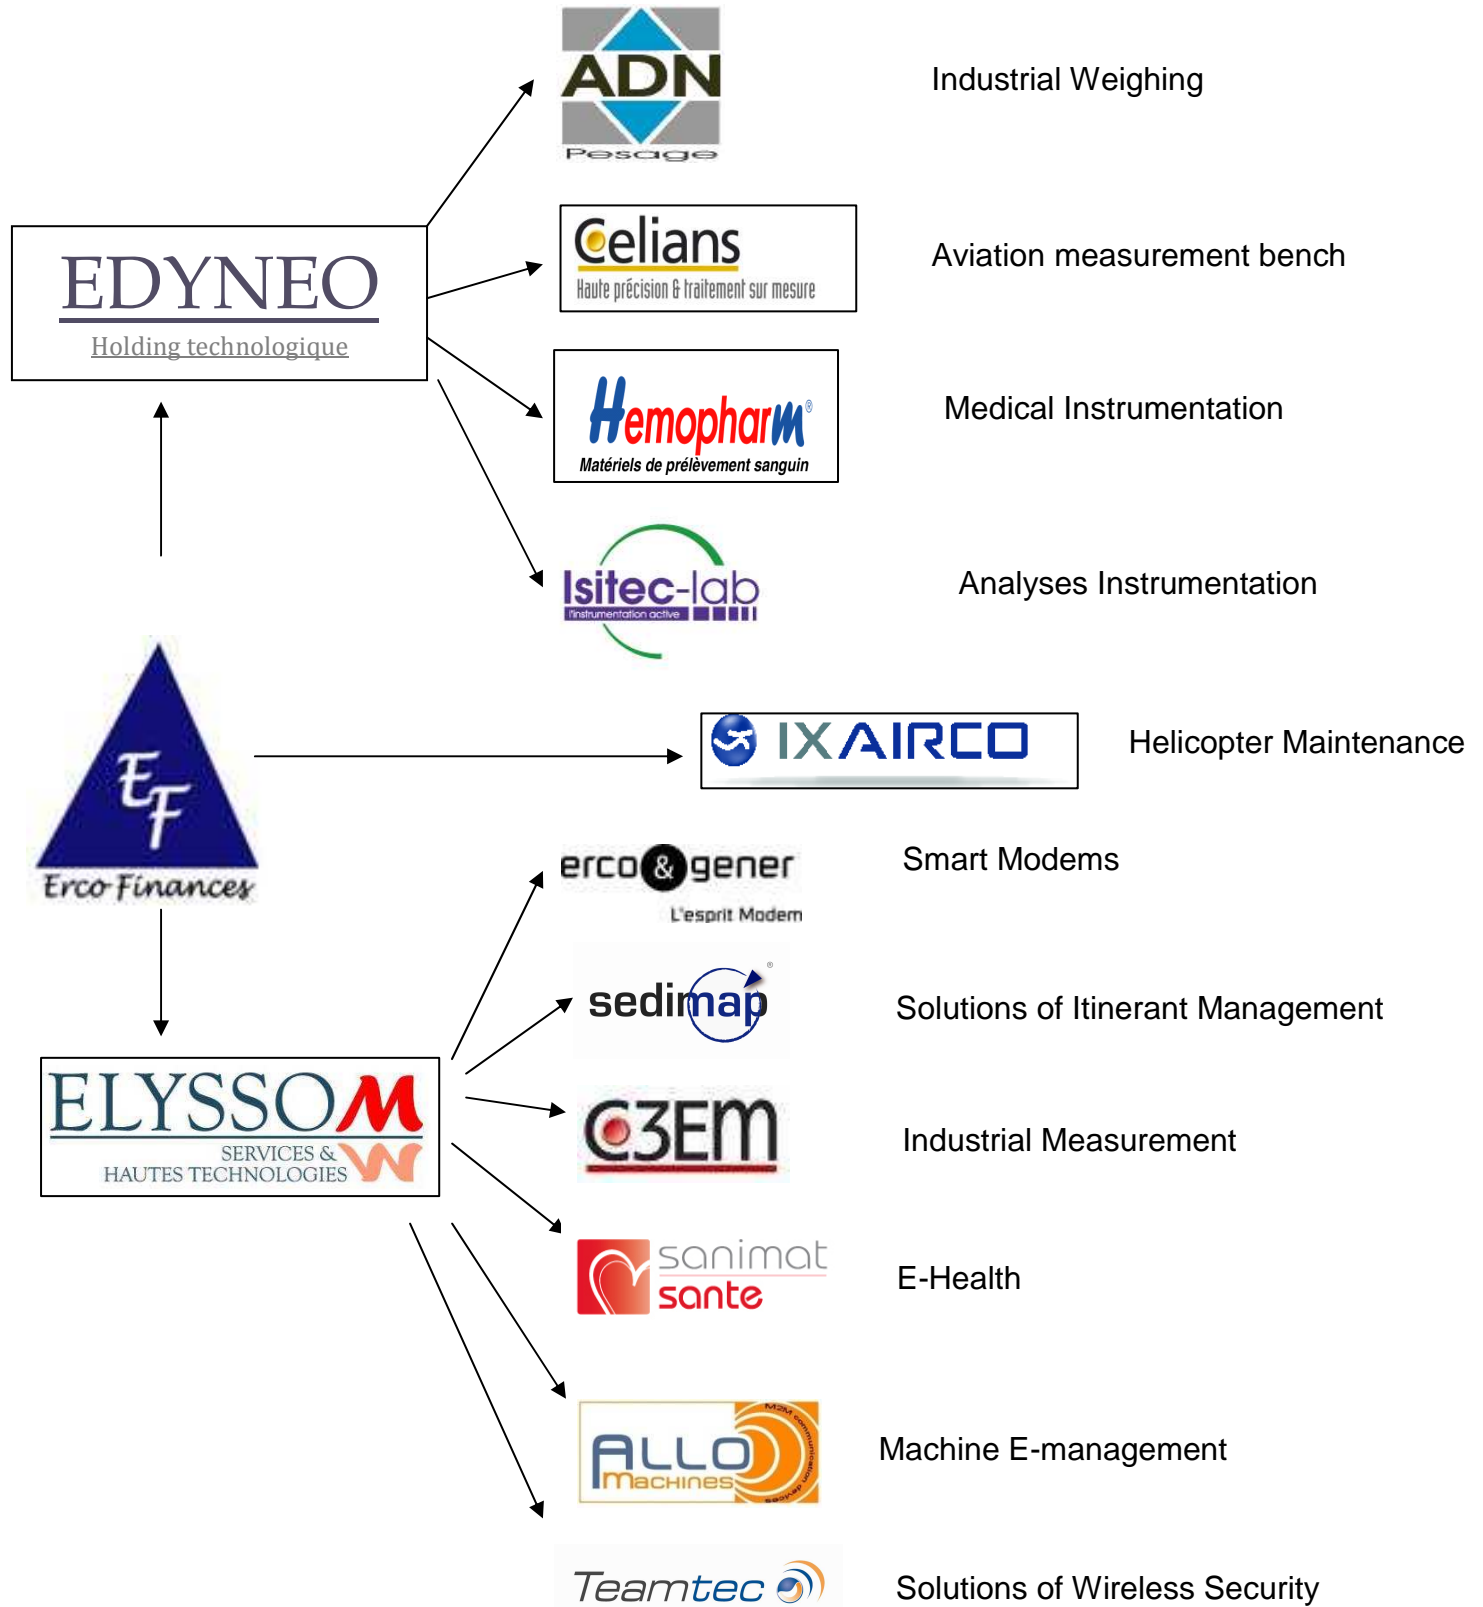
ADN
Pesage

Industrial Weighing

EDYNEO
Holding technologique

Celians
Haute précision & traitement sur mesure

Aviation measurement bench

Hemopharm®
Matériels de prélèvement sanguin

Medical Instrumentation

Isitec-lab
l'instrumentation active

Analyses Instrumentation

EF
Erco Finances

IXAIRCO

Helicopter Maintenance

erco&gener
L'esprit Modem

Smart Modems

sedimap®

Solutions of Itinerant Management

ELYSSOM
SERVICES & HAUTES TECHNOLOGIES

C3EM

Industrial Measurement

sanimat sante

E-Health

ALLO Machines
M2M communication solutions

Machine E-management

Teamtec

Solutions of Wireless Security